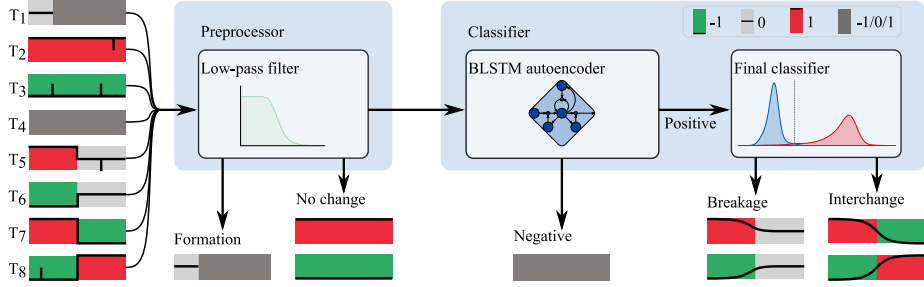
$T_1$
$T_2$
$T_3$
$T_4$
$T_5$
$T_6$
$T_7$
$T_8$

Preprocessor

Low-pass filter

Formation

No change

Classifier

BLSTM autoencoder

Positive

Negative

-1 0 1 -1/0/1

Final classifier

Breakage

Interchange